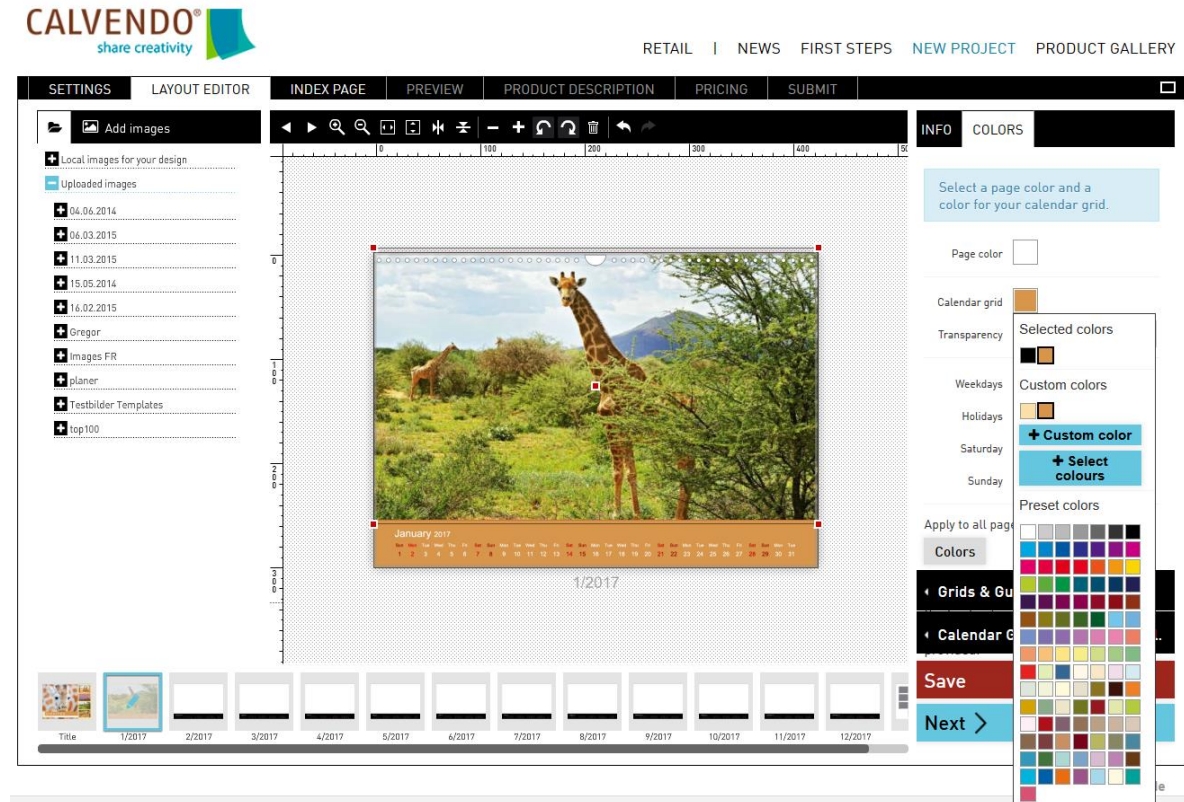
CALVENDO®
share creativity

RETAIL | NEWS FIRST STEPS NEW PROJECT PRODUCT GALLERY

SETTINGS LAYOUT EDITOR INDEX PAGE PREVIEW PRODUCT DESCRIPTION PRICING SUBMIT

Add images

Local images for your design
Uploaded images
04.06.2014
06.03.2015
11.03.2015
15.05.2014
16.02.2015
Gregor
Images FR
planer
Testbilder Templates
top100

0 100 200 300 400 50

0
100
200
300

January 2017

1/2017

INFO COLORS

Select a page color and a color for your calendar grid.

Page color

Calendar grid

Transparency

Weekdays

Holidays

Saturday

Sunday

Apply to all page

Colors

Selected colors

Custom colors

+ Custom color

+ Select colours

Preset colors

Grids & Gu

Calendar G

Save

Next

Title 1/2017 2/2017 3/2017 4/2017 5/2017 6/2017 7/2017 8/2017 9/2017 10/2017 11/2017 12/2017